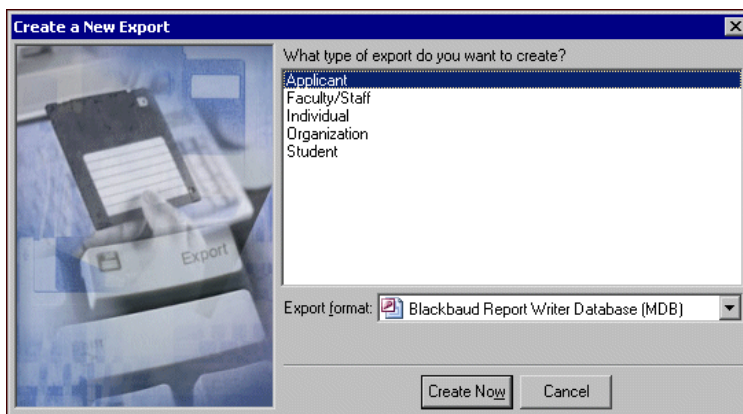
Create a New Export

Export

What type of export do you want to create?

Applicant
Faculty/Staff
Individual
Organization
Student

Export format: Blackbaud Report Writer Database (MDB)

Create Now

Cancel